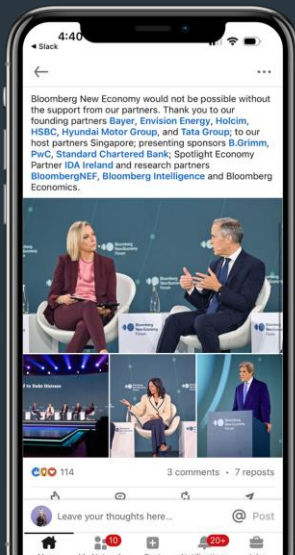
4:40
◂ Slack

Bloomberg New Economy would not be possible without the support from our partners. Thank you to our founding partners Bayer, Envision Energy, Holcim, HSBC, Hyundai Motor Group, and Tata Group; to our host partners Singapore; presenting sponsors B.Grimm, PwC, Standard Chartered Bank; Spotlight Economy Partner IDA Ireland and research partners BloombergNEF, Bloomberg Intelligence and Bloomberg Economics.

114
3 comments • 7 reposts

Leave your thoughts here...
Post

10
20+